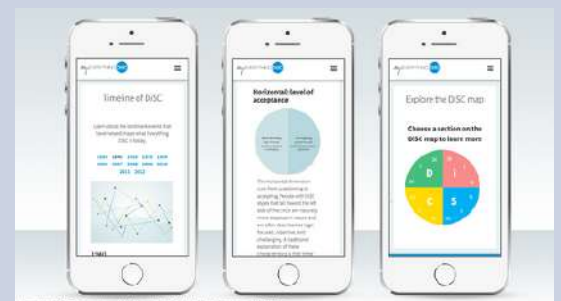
Timeline of DiSC

Learn about the breakthroughs that have helped shape what DiSC is today.

1928 1958 1972 1994 2007
2011 2013

Horizontal level of acceptance

Explore the DiSC map

Choose a section on the DiSC map to learn more

D
i
C
S